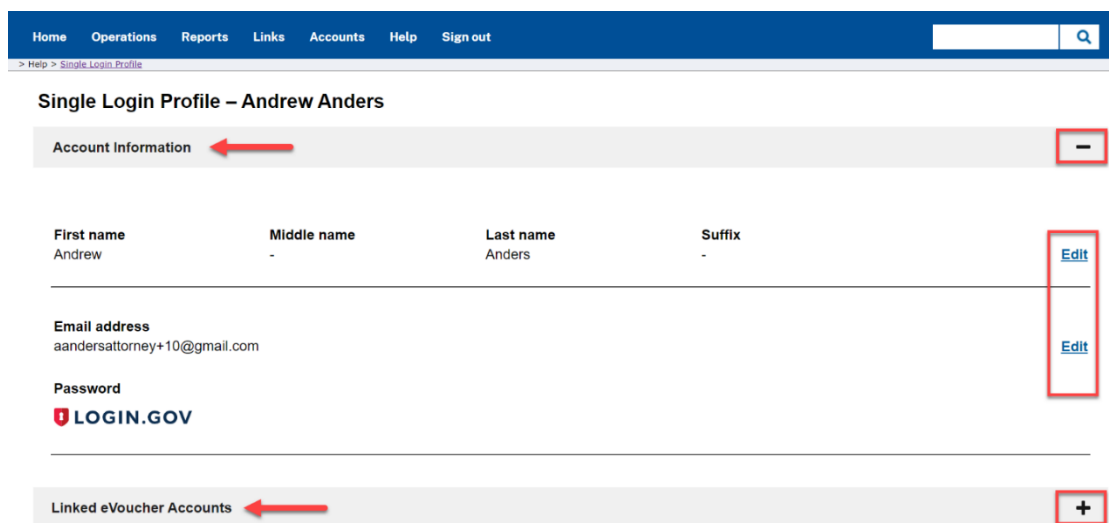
Home Operations Reports Links Accounts Help Sign out

> Help > Single Login Profile

Single Login Profile – Andrew Anders

Account Information

−

| First name | Middle name | Last name | Suffix | |
|---|---|---|---|---|
| Andrew | - | Anders | - | Edit |

Email address
aandersattorney+10@gmail.com

Edit

Password

LOGIN.GOV

Linked eVoucher Accounts

+